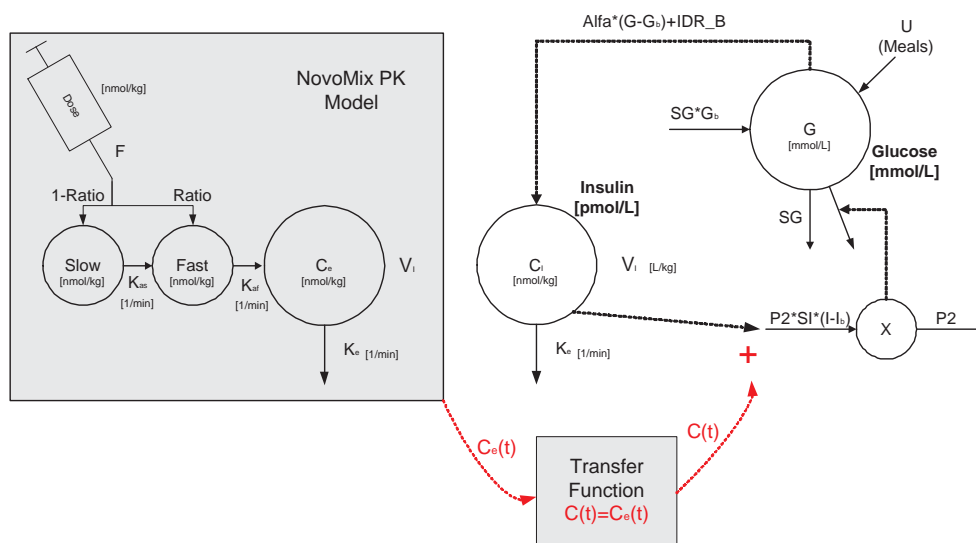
Dose
[nmol/kg]

NovoMix PK Model

F

1-Ratio

Ratio

Slow
[nmol/kg]

$K_{as}$
[1/min]

Fast
[nmol/kg]

$K_{af}$
[1/min]

$C_e$
[nmol/kg]

$V_i$

$K_e$ [1/min]

Alfa*(G-$G_b$)+IDR_B

U
(Meals)

SG*$G_b$

G
[mmol/L]

Glucose
[mmol/L]

Insulin
[pmol/L]

SG

$C_i$
[nmol/kg]

$V_i$ [L/kg]

P2*SI*(I-$I_b$)

X

P2

$K_e$ [1/min]

+

$C_e$(t)

C(t)

Transfer Function
C(t)=$C_e$(t)